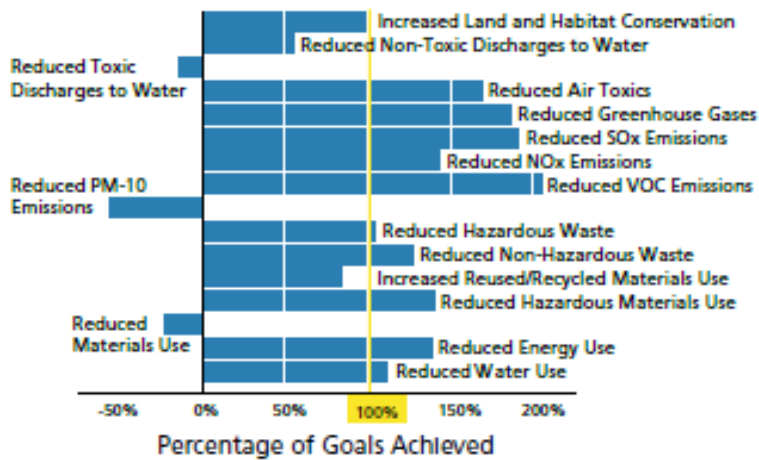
Increased Land and Habitat Conservation
Reduced Non-Toxic Discharges to Water
Reduced Toxic Discharges to Water
Reduced Air Toxics
Reduced Greenhouse Gases
Reduced SOx Emissions
Reduced NOx Emissions
Reduced PM-10 Emissions
Reduced VOC Emissions
Reduced Hazardous Waste
Reduced Non-Hazardous Waste
Increased Reused/Recycled Materials Use
Reduced Hazardous Materials Use
Reduced Materials Use
Reduced Energy Use
Reduced Water Use

-50% 0% 50% 100% 150% 200%

Percentage of Goals Achieved